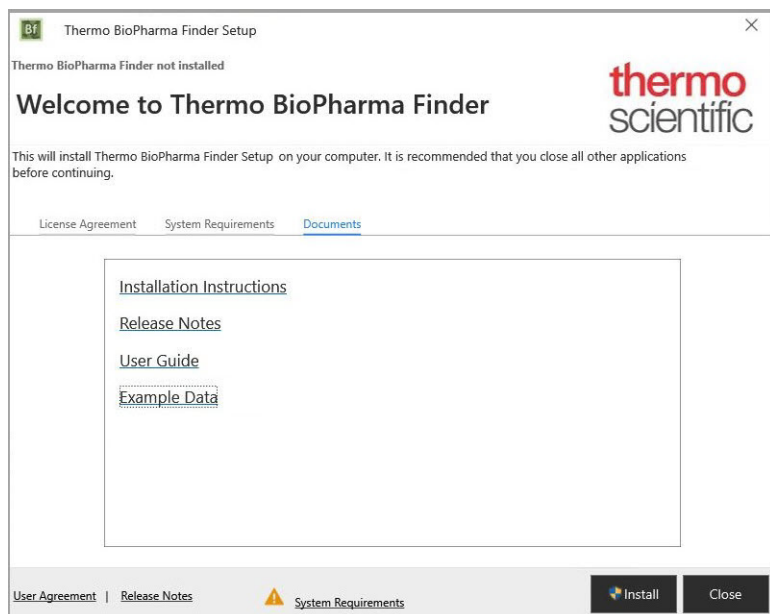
Bf Thermo BioPharma Finder Setup

×

Thermo BioPharma Finder not installed

Welcome to Thermo BioPharma Finder

thermo scientific

This will install Thermo BioPharma Finder Setup on your computer. It is recommended that you close all other applications before continuing.

License Agreement System Requirements Documents

Installation Instructions

Release Notes

User Guide

Example Data

User Agreement | Release Notes

System Requirements

Install

Close